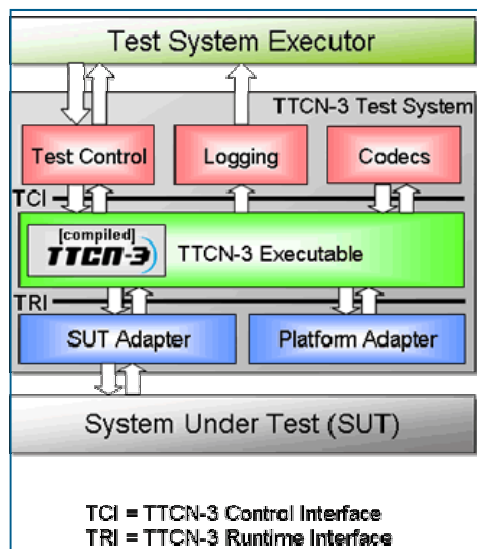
Test System Executor

TTCN-3 Test System

Test Control

Logging

Codecs

TCI

[compiled] TTCN-3

TTCN-3 Executable

TRI

SUT Adapter

Platform Adapter

System Under Test (SUT)

TCI = TTCN-3 Control Interface
TRI = TTCN-3 Runtime Interface